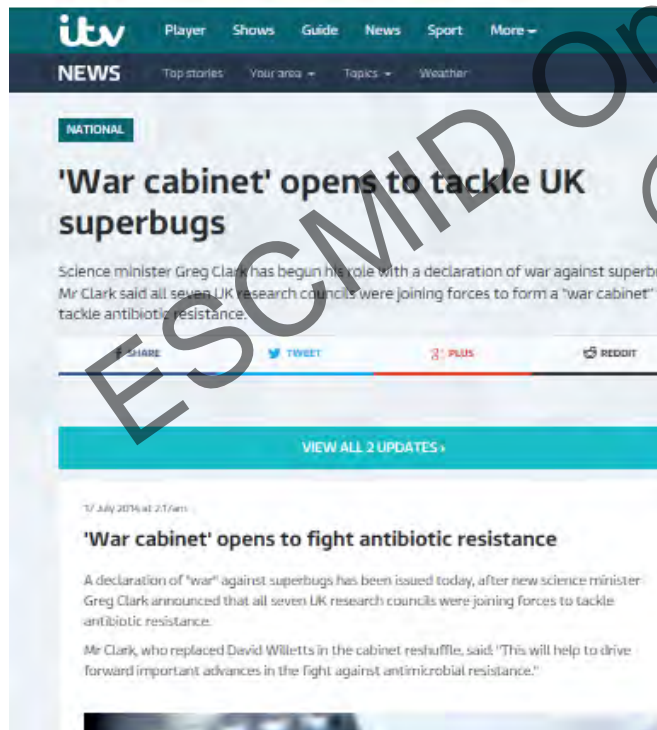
itv Player Shows Guide News Sport More

NEWS Top stories Your area Topics Weather

NATIONAL

'War cabinet' opens to tackle UK superbugs

Science minister Greg Clark has begun his role with a declaration of war against superbu Mr Clark said all seven UK research councils were joining forces to form a "war cabinet" tackle antibiotic resistance.

SHARE TWEET PLUS REDDIT

VIEW ALL 2 UPDATES ›

17 July 2014 at 2:17am

'War cabinet' opens to fight antibiotic resistance

A declaration of "war" against superbugs has been issued today, after new science minister Greg Clark announced that all seven UK research councils were joining forces to tackle antibiotic resistance.

Mr Clark, who replaced David Willetts in the cabinet reshuffle, said: "This will help to drive forward important advances in the fight against antimicrobial resistance."

ESCMID Or